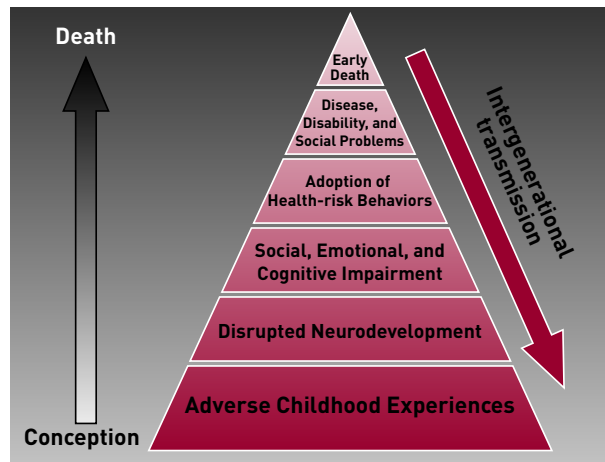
Death

Early Death

Disease, Disability, and Social Problems

Adoption of Health-risk Behaviors

Social, Emotional, and Cognitive Impairment

Disrupted Neurodevelopment

Adverse Childhood Experiences

Conception

Intergenerational transmission